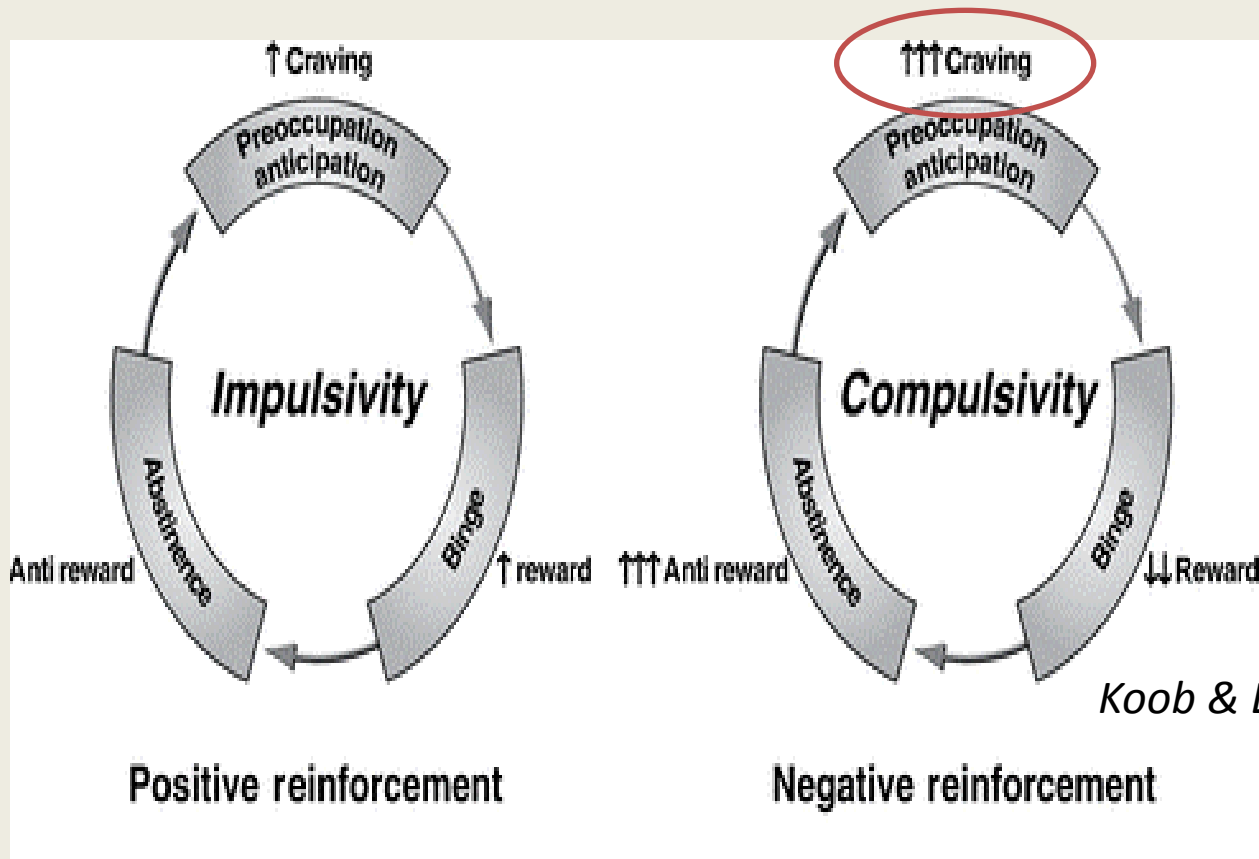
↑ Craving

Preoccupation anticipation

Impulsivity

Abstinence

Binge

Anti reward

↑ reward

Positive reinforcement

↑↑↑ Craving

Preoccupation anticipation

Compulsivity

Abstinence

Binge

↑↑↑ Anti reward

↓↓ Reward

Negative reinforcement

Koob & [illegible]